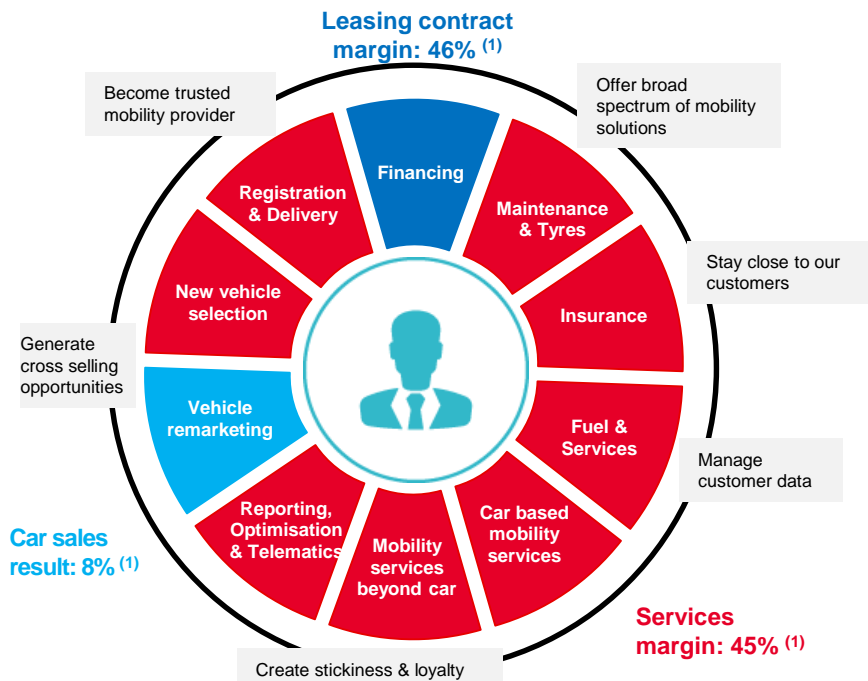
Leasing contract margin: 46% $^{(1)}$

Become trusted mobility provider

Offer broad spectrum of mobility solutions

Financing

Registration & Delivery

Maintenance & Tyres

Stay close to our customers

New vehicle selection

Insurance

Generate cross selling opportunities

Vehicle remarketing

Fuel & Services

Manage customer data

Reporting, Optimisation & Telematics

Mobility services beyond car

Car based mobility services

Car sales result: 8% $^{(1)}$

Services margin: 45% $^{(1)}$

Create stickiness & loyalty